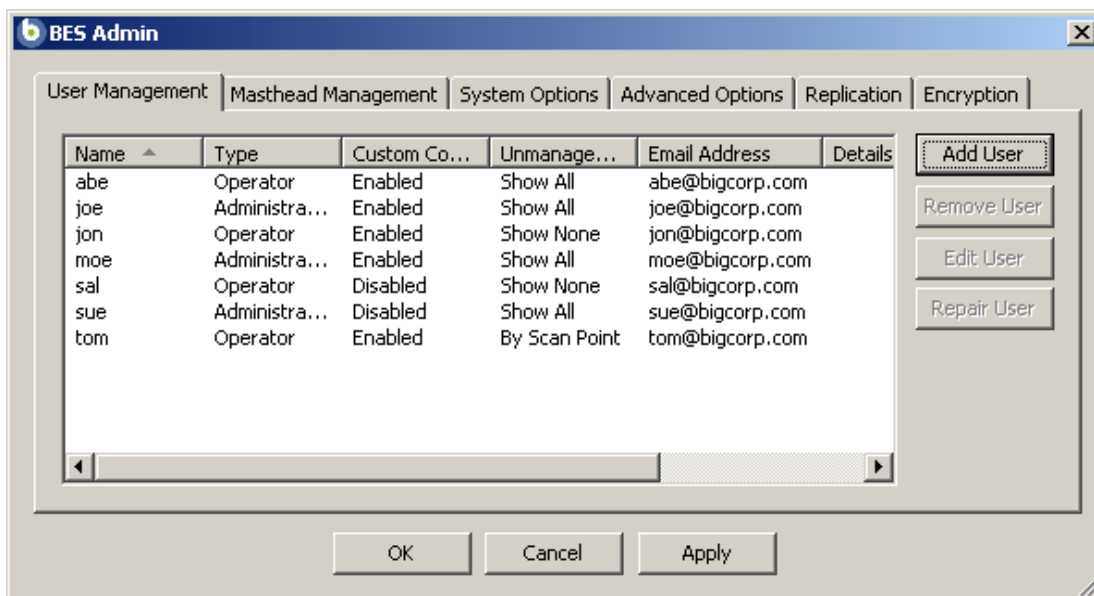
BES Admin

User Management | Masthead Management | System Options | Advanced Options | Replication | Encryption

| Name | Type | Custom Co... | Unmanage... | Email Address | Details |
|---|---|---|---|---|---|
| abe | Operator | Enabled | Show All | abe@bigcorp.com | |
| joe | Administra... | Enabled | Show All | joe@bigcorp.com | |
| jon | Operator | Enabled | Show None | jon@bigcorp.com | |
| moe | Administra... | Enabled | Show All | moe@bigcorp.com | |
| sal | Operator | Disabled | Show None | sal@bigcorp.com | |
| sue | Administra... | Disabled | Show All | sue@bigcorp.com | |
| tom | Operator | Enabled | By Scan Point | tom@bigcorp.com | |

Add User
Remove User
Edit User
Repair User

OK
Cancel
Apply